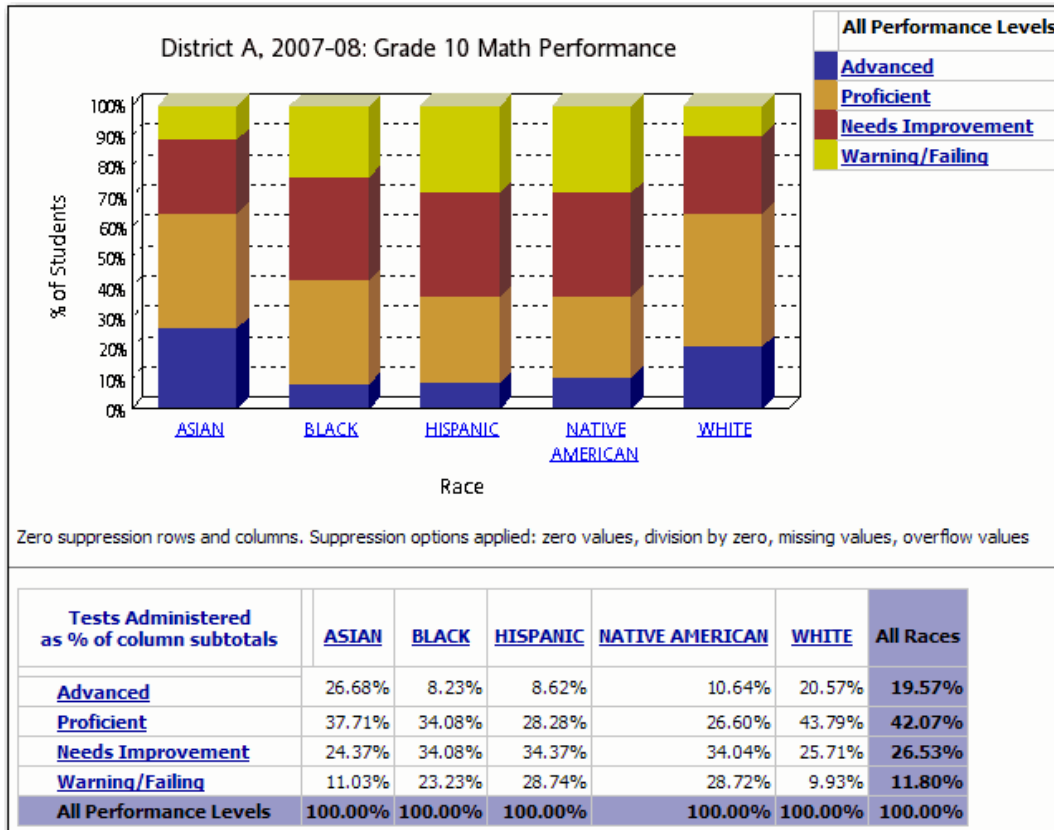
District A, 2007-08: Grade 10 Math Performance

All Performance Levels
Advanced
Proficient
Needs Improvement
Warning/Failing

100%
90%
80%
70%
60%
50%
40%
30%
20%
10%
0%

% of Students

ASIAN BLACK HISPANIC NATIVE AMERICAN WHITE

Race

Zero suppression rows and columns. Suppression options applied: zero values, division by zero, missing values, overflow values

| Tests Administered as % of column subtotals | ASIAN | BLACK | HISPANIC | NATIVE AMERICAN | WHITE | All Races |
|---|---|---|---|---|---|---|
| Advanced | 26.68% | 8.23% | 8.62% | 10.64% | 20.57% | 19.57% |
| Proficient | 37.71% | 34.08% | 28.28% | 26.60% | 43.79% | 42.07% |
| Needs Improvement | 24.37% | 34.08% | 34.37% | 34.04% | 25.71% | 26.53% |
| Warning/Failing | 11.03% | 23.23% | 28.74% | 28.72% | 9.93% | 11.80% |
| All Performance Levels | 100.00% | 100.00% | 100.00% | 100.00% | 100.00% | 100.00% |